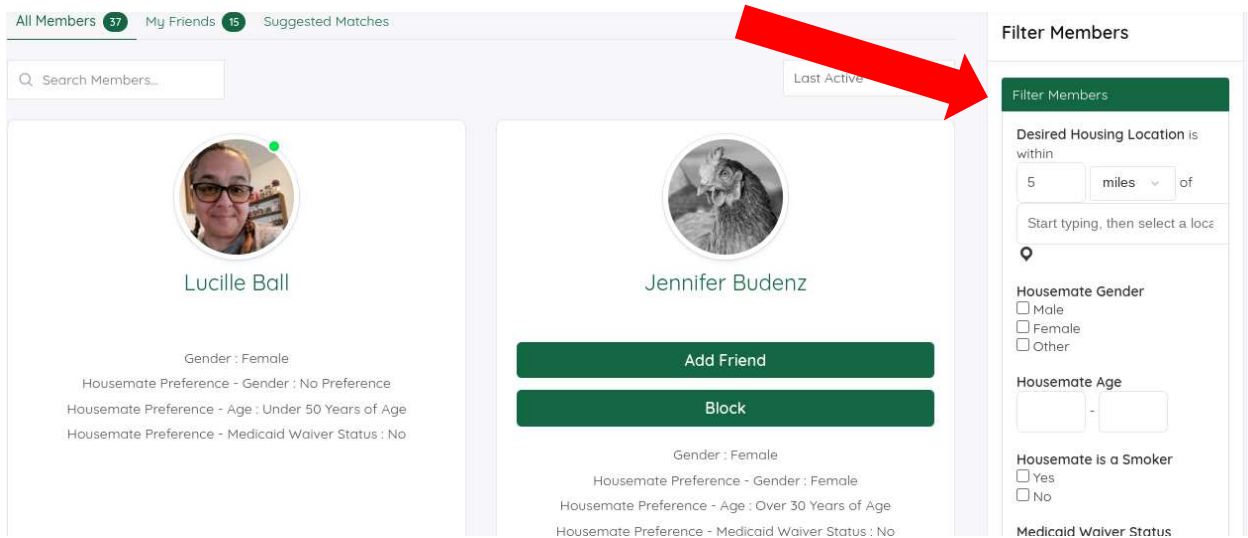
All Members 37 My Friends 15 Suggested Matches

Search Members...

Last Active

Lucille Ball

Gender : Female

Housemate Preference - Gender : No Preference

Housemate Preference - Age : Under 50 Years of Age

Housemate Preference - Medicaid Waiver Status : No

Jennifer Budenz

Add Friend

Block

Gender : Female

Housemate Preference - Gender : Female

Housemate Preference - Age : Over 30 Years of Age

Housemate Preference - Medicaid Waiver Status : No

Filter Members

Filter Members

Desired Housing Location is within

5 miles of

Start typing, then select a loca

Housemate Gender

Male

Female

Other

Housemate Age

-

Housemate is a Smoker

Yes

No

Medicaid Waiver Status